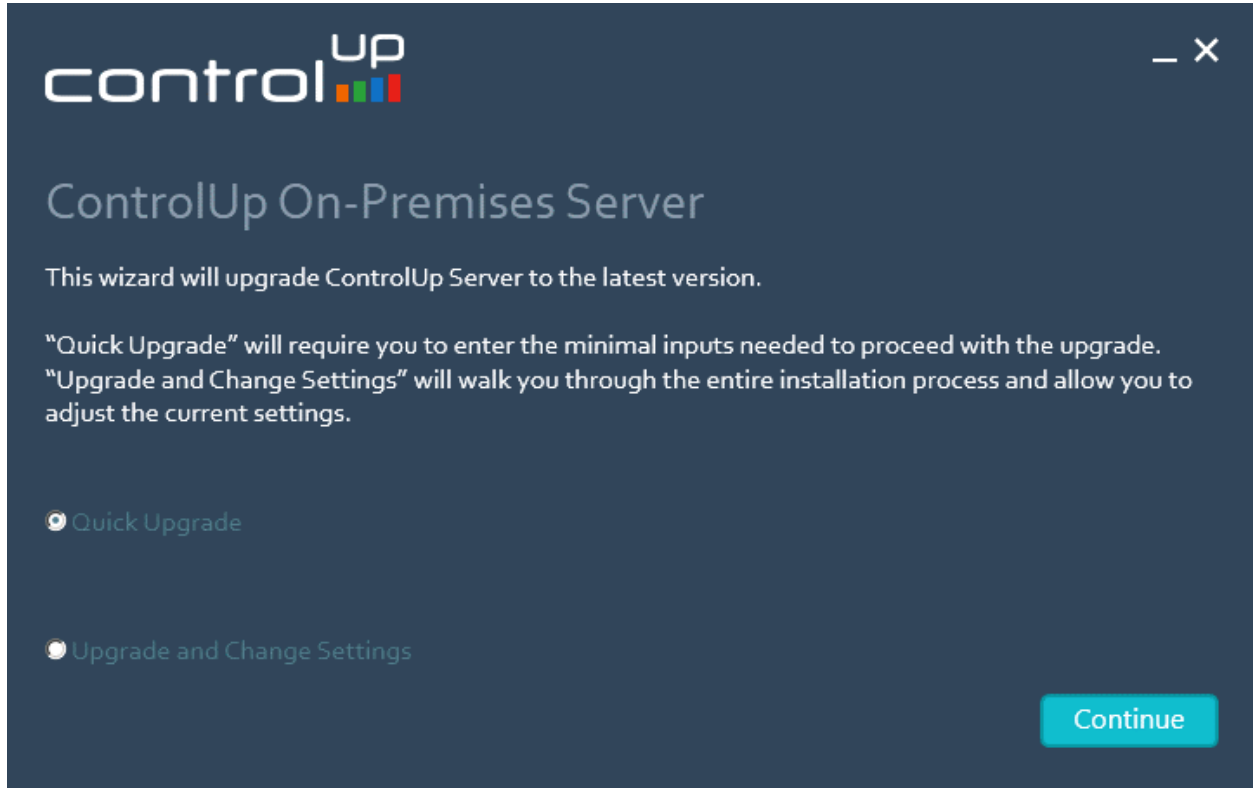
controlup

_ ✕

ControlUp On-Premises Server

This wizard will upgrade ControlUp Server to the latest version.

"Quick Upgrade" will require you to enter the minimal inputs needed to proceed with the upgrade. "Upgrade and Change Settings" will walk you through the entire installation process and allow you to adjust the current settings.

Quick Upgrade

Upgrade and Change Settings

Continue